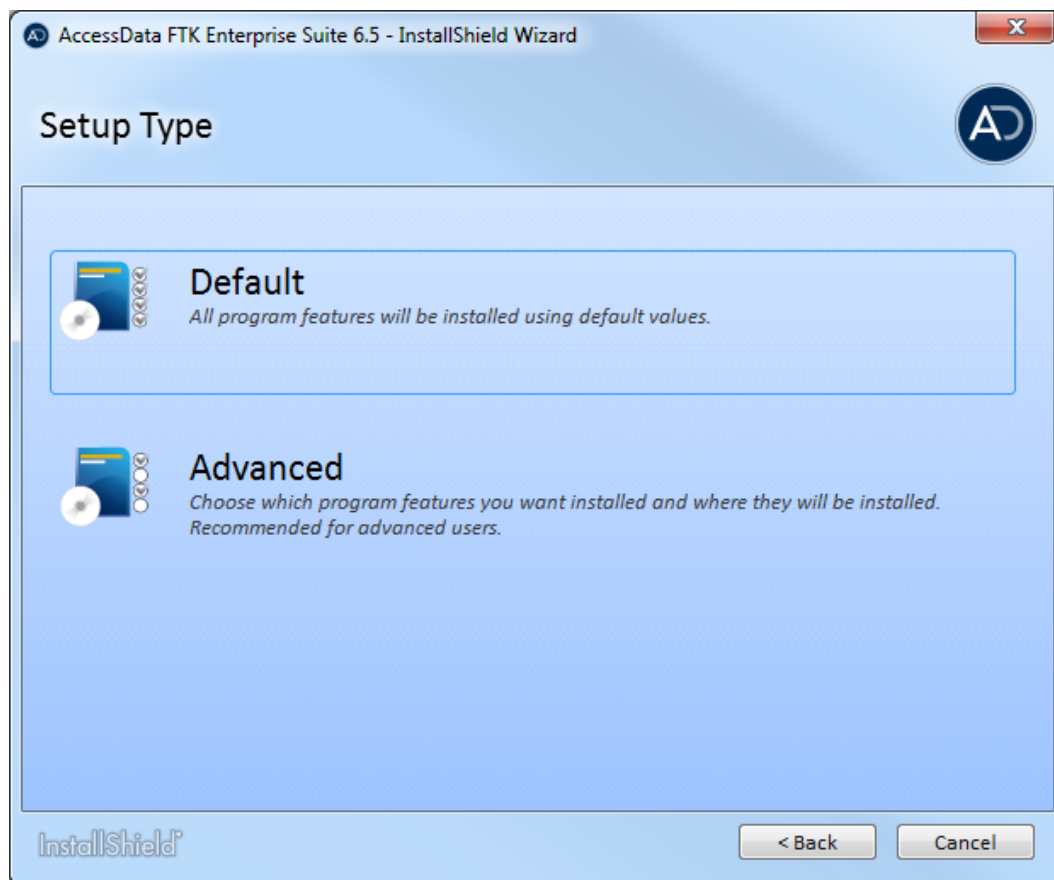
AccessData FTK Enterprise Suite 6.5 - InstallShield Wizard

Setup Type

AD

Default
All program features will be installed using default values.

Advanced
Choose which program features you want installed and where they will be installed. Recommended for advanced users.

InstallShield

< Back

Cancel